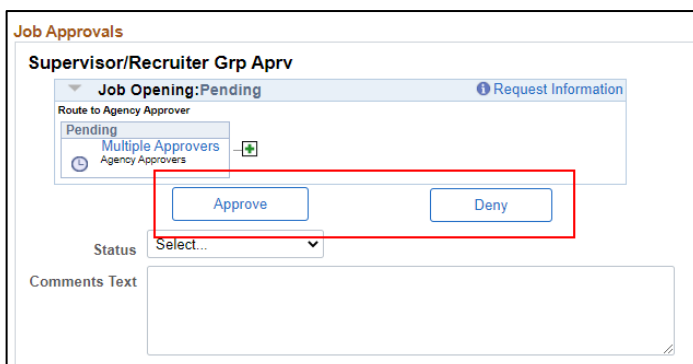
Job Approvals

Supervisor/Recruiter Grp Aprv

Job Opening:Pending

Request Information

Route to Agency Approver

Pending

Multiple Approvers
Agency Approvers

Approve

Deny

Status Select...

Comments Text